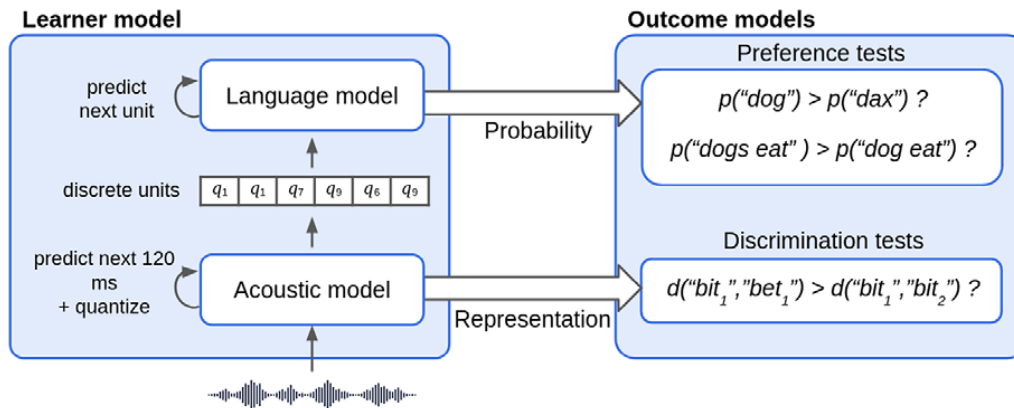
Learner model

predict next unit

Language model

discrete units

| $q_1$ | $q_1$ | $q_7$ | $q_9$ | $q_6$ | $q_9$ |
|---|---|---|---|---|---|

predict next 120 ms + quantize

Acoustic model

Probability

Representation

Outcome models

Preference tests

p(“dog”) > p(“dax”) ?

p(“dogs eat” ) > p(“dog eat”) ?

Discrimination tests

d(“$bit_1$”,”$bet_1$”) > d(“$bit_1$”,”$bit_2$”) ?